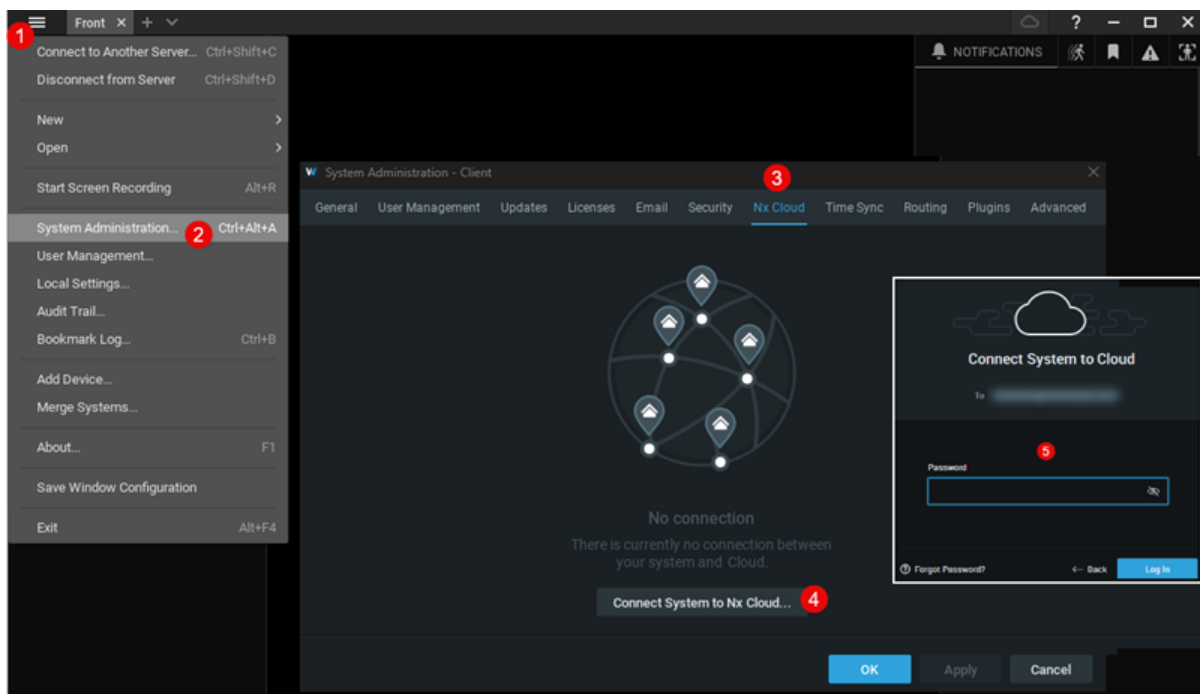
1 Front × + ∨

? − □ ×

NOTIFICATIONS

Connect to Another Server... Ctrl+Shift+C
Disconnect from Server Ctrl+Shift+D

New
Open

Start Screen Recording Alt+R

System Administration... 2 Ctrl+Alt+A
User Management...
Local Settings...
Audit Trail...
Bookmark Log... Ctrl+B

Add Device...
Merge Systems...

About... F1

Save Window Configuration

Exit Alt+F4

System Administration - Client 3

General User Management Updates Licenses Email Security Nx Cloud Time Sync Routing Plugins Advanced

No connection

There is currently no connection between your system and Cloud.

Connect System to Nx Cloud... 4

OK Apply Cancel

Connect System to Cloud

To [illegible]

5

Password

Forgot Password? ← Back Log In